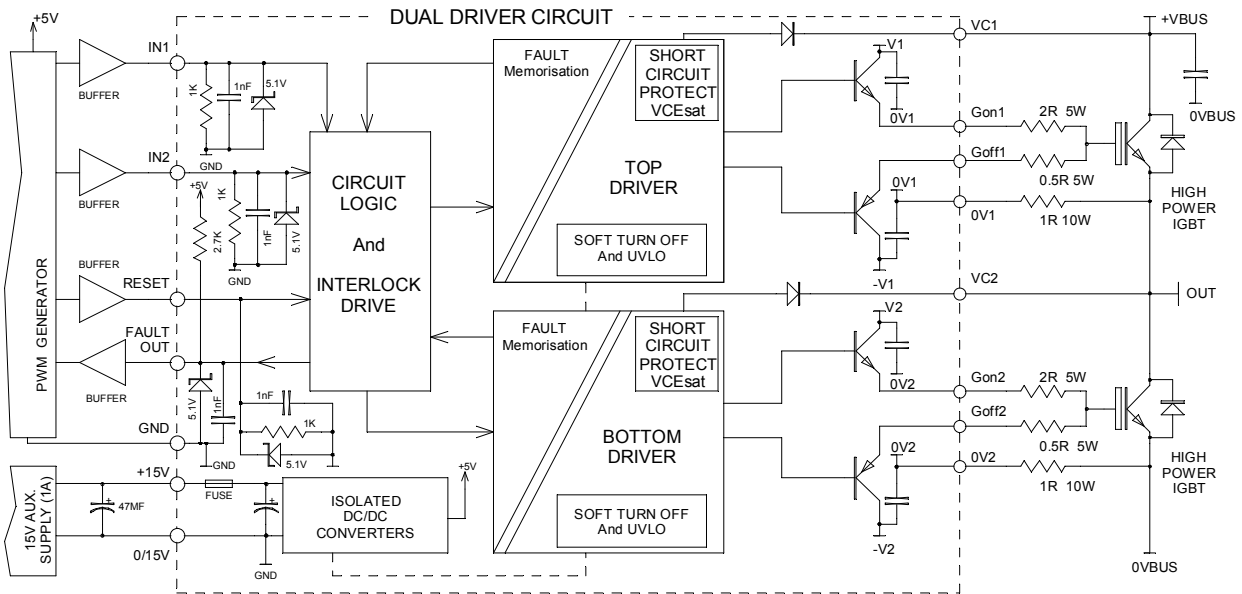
DUAL DRIVER CIRCUIT

+5V

PWM GENERATOR

BUFFER
IN1
BUFFER
IN2
BUFFER
RESET
BUFFER
FAULT OUT
GND

1K
1nF
5.1V
GND
+5V
1K
1nF
5.1V
2.7K
GND
5.1V
1nF
1nF
1K
5.1V
GND

CIRCUIT LOGIC

And

INTERLOCK DRIVE

FAULT Memorisation
SHORT CIRCUIT PROTECT VCEsat
TOP DRIVER
SOFT TURN OFF And UVLO

FAULT Memorisation
SHORT CIRCUIT PROTECT VCEsat
BOTTOM DRIVER
SOFT TURN OFF And UVLO

15V AUX. SUPPLY (1A)
47MF
+15V
FUSE
0/15V
GND
ISOLATED DC/DC CONVERTERS
+5V

VC1
V1
0V1
Gon1
2R 5W
Goff1
0.5R 5W
0V1
0V1
1R 10W
-V1
VC2
V2
0V2
Gon2
2R 5W
Goff2
0.5R 5W
0V2
0V2
1R 10W
-V2

+VBUS
0VBUS
HIGH POWER IGBT
OUT
HIGH POWER IGBT
0VBUS